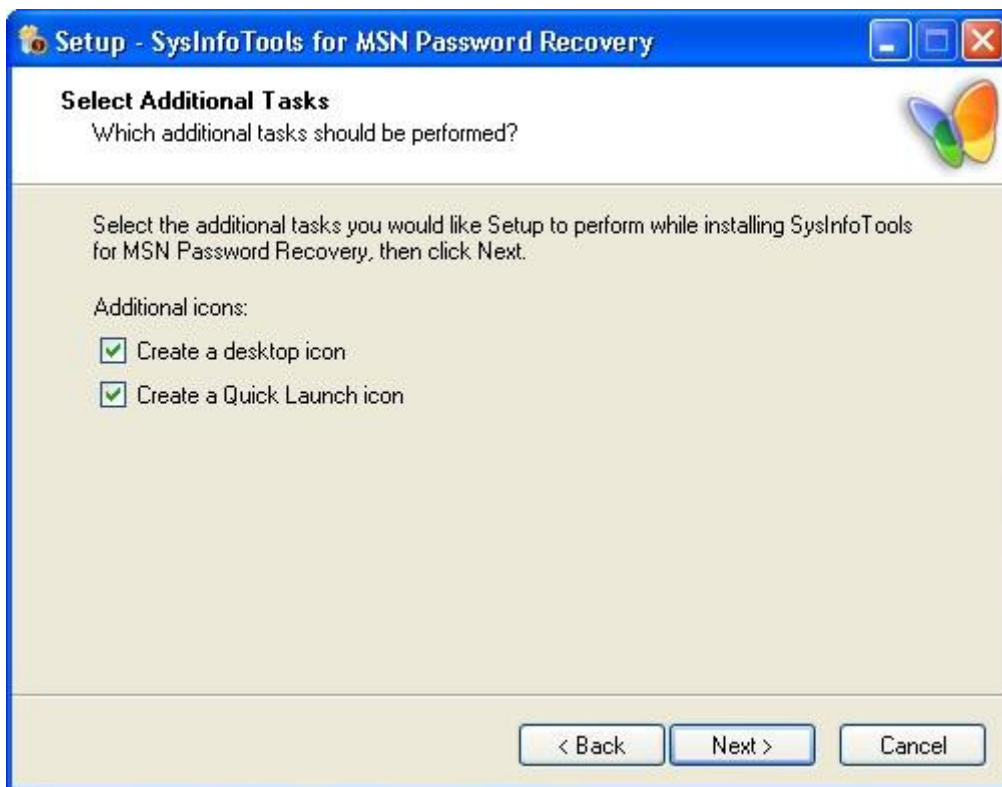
Setup - SysInfoTools for MSN Password Recovery

Select Additional Tasks
Which additional tasks should be performed?

Select the additional tasks you would like Setup to perform while installing SysInfoTools for MSN Password Recovery, then click Next.

Additional icons:

Create a desktop icon

Create a Quick Launch icon

< Back

Next >

Cancel